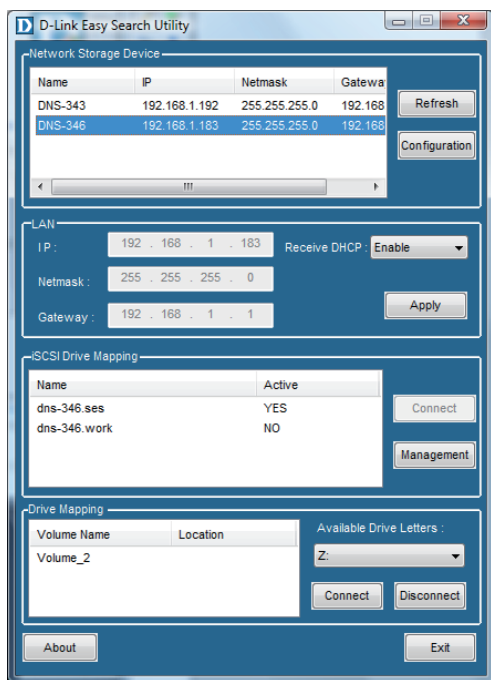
D D-Link Easy Search Utility

Network Storage Device

| Name | IP | Netmask | Gatewa |
|---|---|---|---|
| DNS-343 | 192.168.1.192 | 255.255.255.0 | 192.168 |
| DNS-346 | 192.168.1.183 | 255.255.255.0 | 192.168 |

Refresh

Configuration

LAN

IP : 192 . 168 . 1 . 183

Receive DHCP : Enable

Netmask : 255 . 255 . 255 . 0

Gateway : 192 . 168 . 1 . 1

Apply

iSCSI Drive Mapping

| Name | Active |
|---|---|
| dns-346.ses | YES |
| dns-346.work | NO |

Connect

Management

Drive Mapping

| Volume Name | Location |
|---|---|
| Volume_2 | |

Available Drive Letters :

Z:

Connect

Disconnect

About

Exit